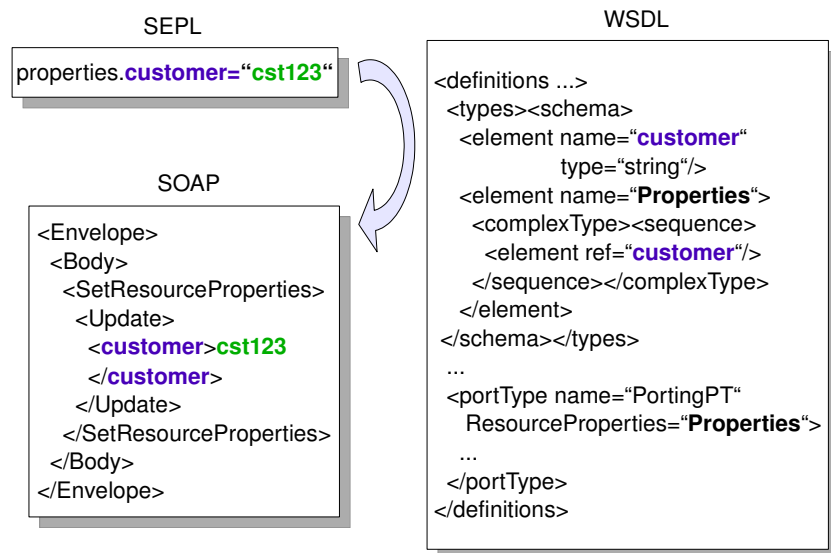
SEPL

properties.customer="cst123"

SOAP

<Envelope>
<Body>
<SetResourceProperties>
<Update>
<customer>cst123
</customer>
</Update>
</SetResourceProperties>
</Body>
</Envelope>

WSDL

<definitions ...>
<types><schema>
<element name="customer"
type="string"/>
<element name="Properties">
<complexType><sequence>
<element ref="customer"/>
</sequence></complexType>
</element>
</schema></types>
...
<portType name="PortingPT"
ResourceProperties="Properties">
...
</portType>
</definitions>